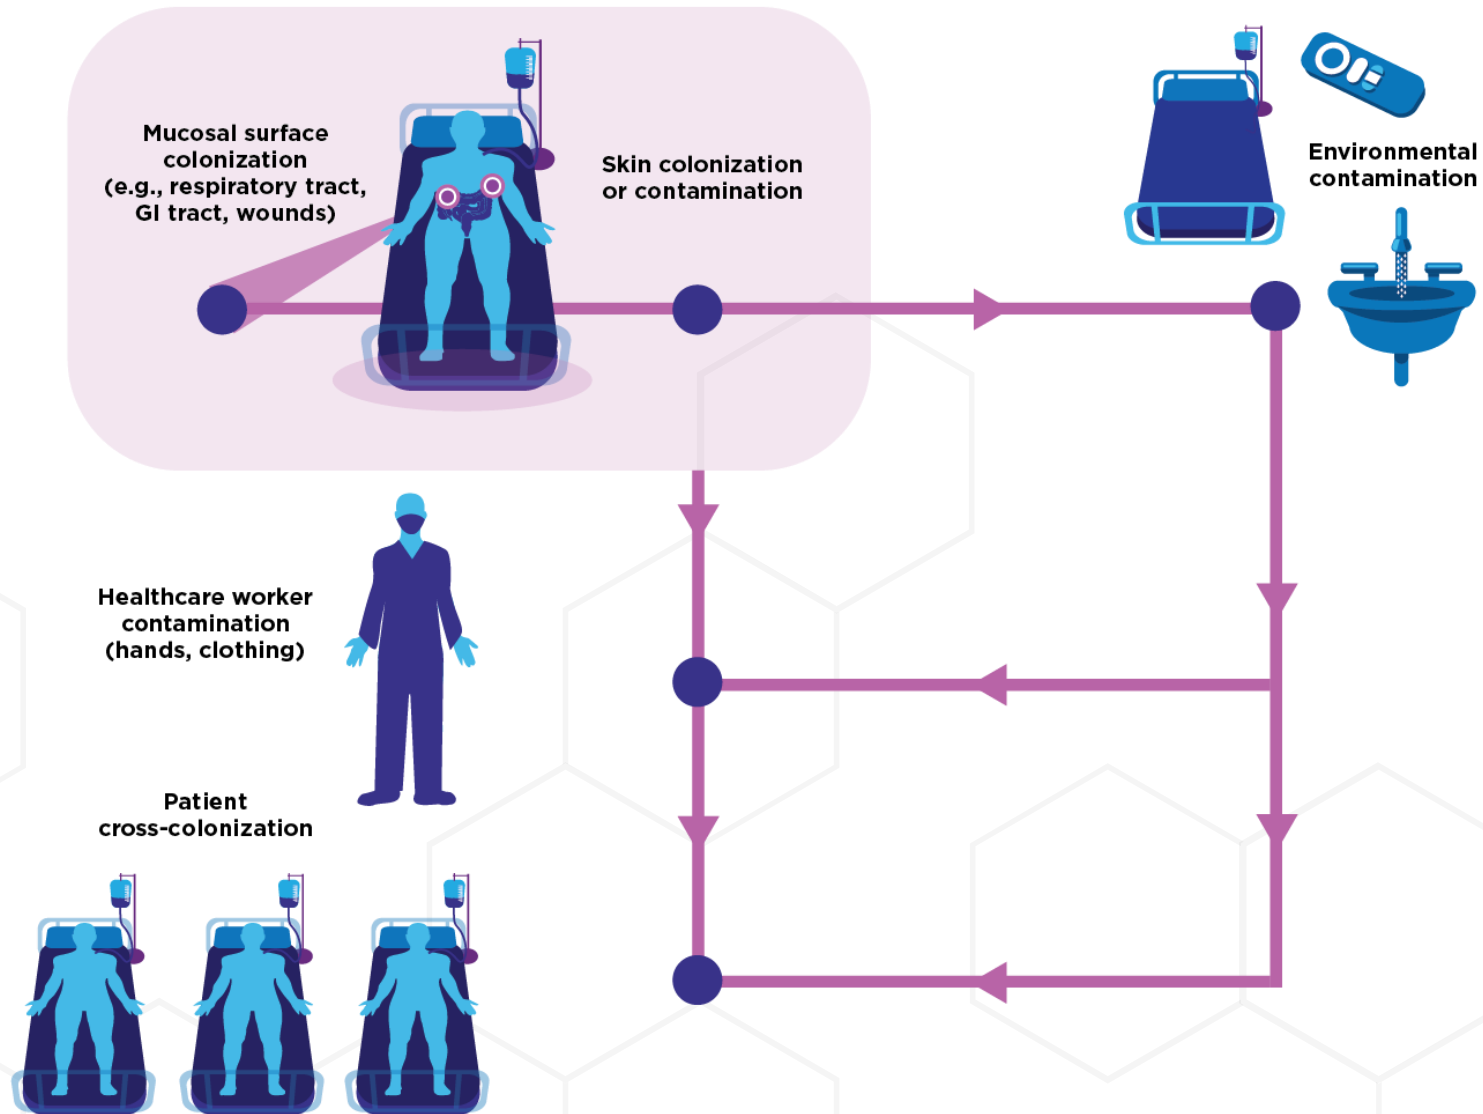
Mucosal surface colonization (e.g., respiratory tract, GI tract, wounds)

Skin colonization or contamination

Environmental contamination

Healthcare worker contamination (hands, clothing)

Patient cross-colonization